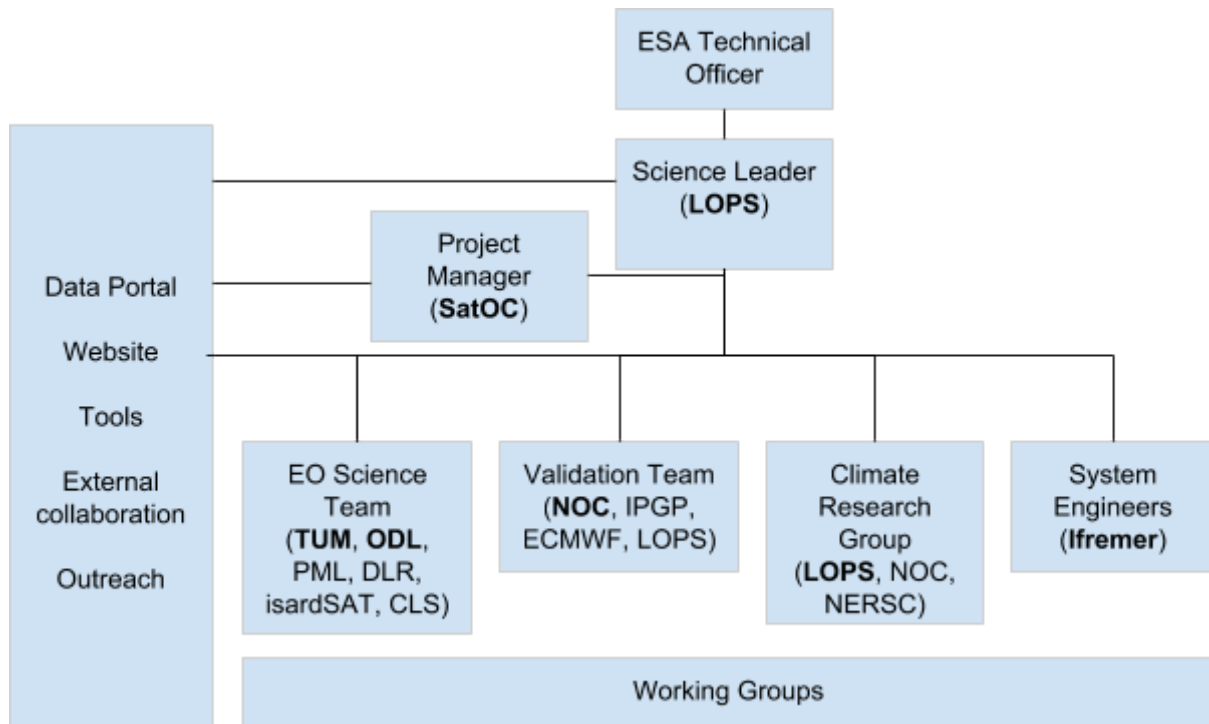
ESA Technical Officer

Science Leader (LOPS)

Project Manager (SatOC)

Data Portal

Website

Tools

External collaboration

Outreach

EO Science Team (TUM, ODL, PML, DLR, isardSAT, CLS)

Validation Team (NOC, IPGP, ECMWF, LOPS)

Climate Research Group (LOPS, NOC, NERSC)

System Engineers (Ifremer)

Working Groups